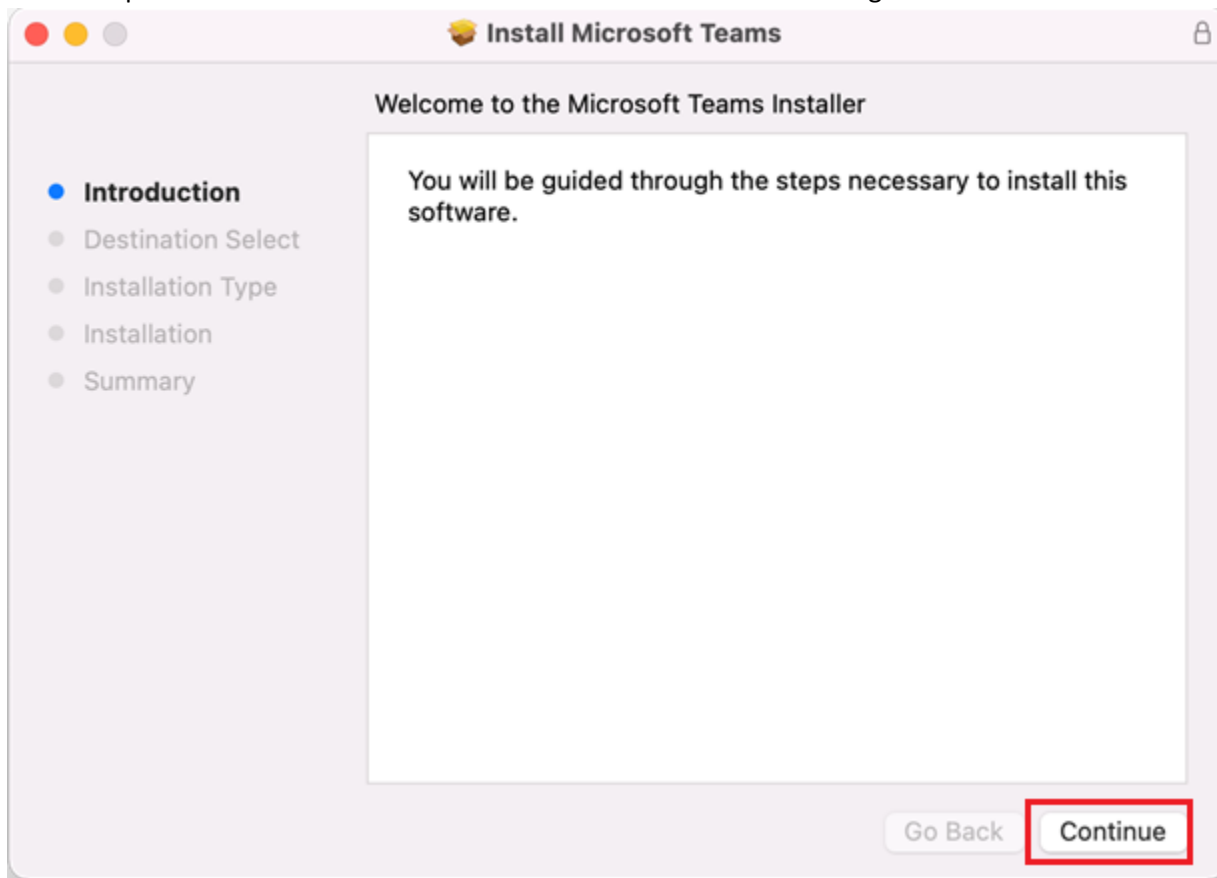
Install Microsoft Teams

Welcome to the Microsoft Teams Installer

Introduction
Destination Select
Installation Type
Installation
Summary

You will be guided through the steps necessary to install this software.

Go Back
Continue